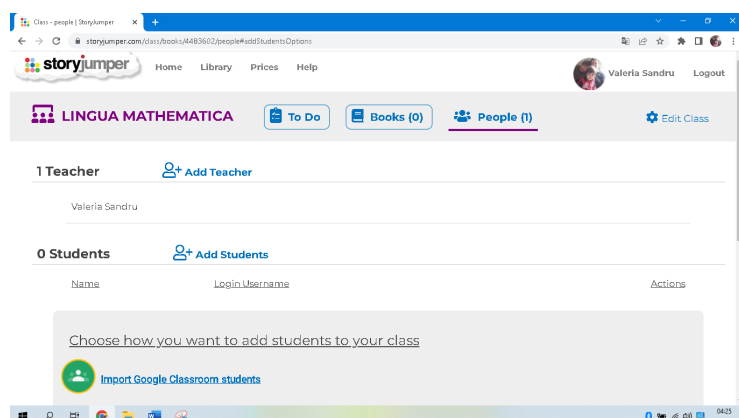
Class - people | StoryJumper
storyjumper.com/class/books/4483602/people#addStudentsOptions

storyjumper Home Library Prices Help

Valeria Sandru Logout

LINGUA MATHEMATICA To Do Books (0) People (1) Edit Class

1 Teacher Add Teacher

Valeria Sandru

0 Students Add Students

Name Login Username Actions

Choose how you want to add students to your class

Import Google Classroom students

04:25